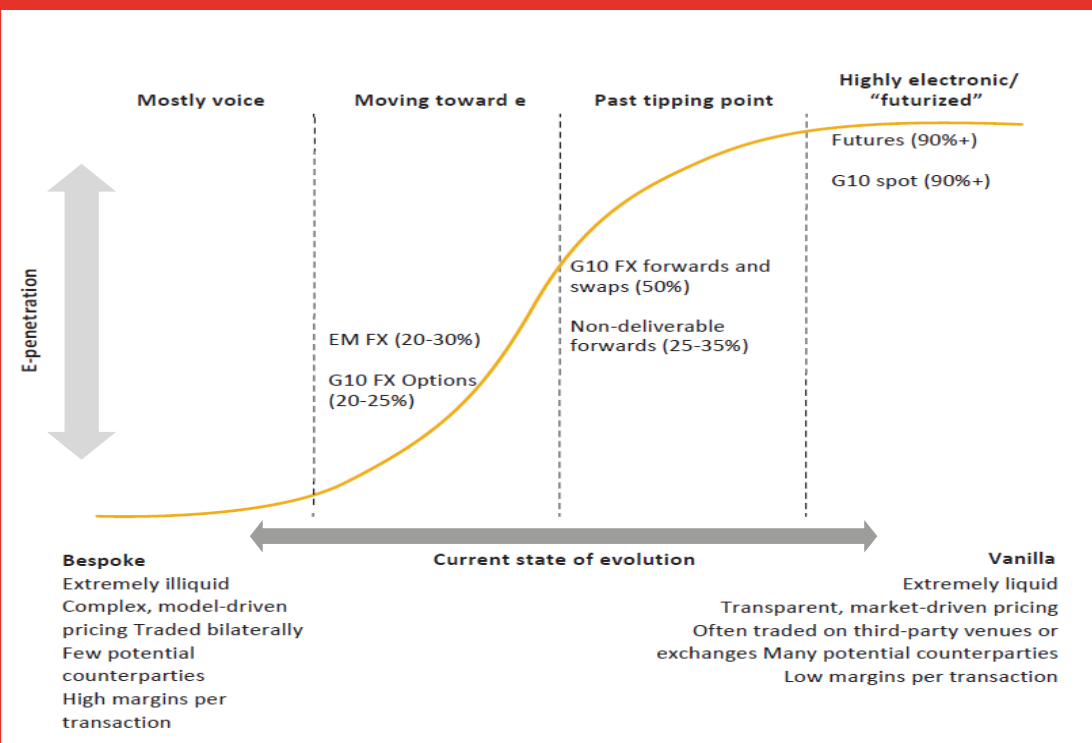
Mostly voice

Moving toward e

Past tipping point

Highly electronic/ “futurized”

Futures (90%+)

G10 spot (90%+)

E-penetration

G10 FX forwards and swaps (50%)

Non-deliverable forwards (25-35%)

EM FX (20-30%)

G10 FX Options (20-25%)

Current state of evolution

Bespoke
Extremely illiquid
Complex, model-driven pricing Traded bilaterally
Few potential counterparties
High margins per transaction

Vanilla
Extremely liquid
Transparent, market-driven pricing
Often traded on third-party venues or exchanges Many potential counterparties
Low margins per transaction